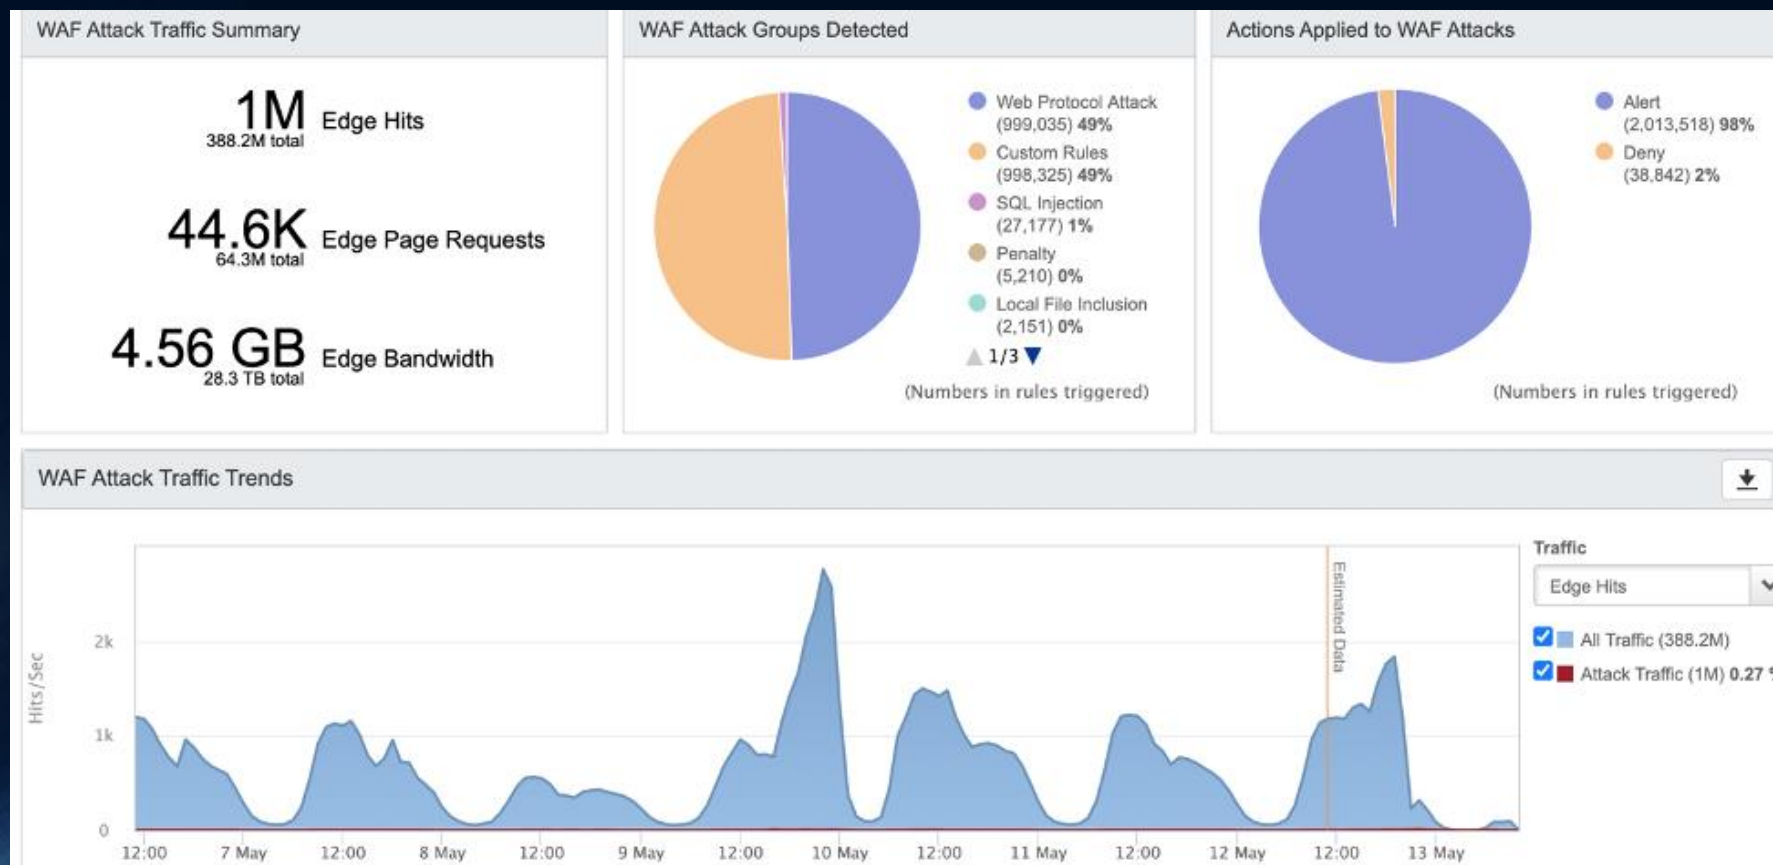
WAF Attack Traffic Summary

1M Edge Hits
388.2M total

44.6K Edge Page Requests
64.3M total

4.56 GB Edge Bandwidth
28.3 TB total

WAF Attack Groups Detected

Web Protocol Attack (999,035) 49%
Custom Rules (998,325) 49%
SQL Injection (27,177) 1%
Penalty (5,210) 0%
Local File Inclusion (2,151) 0%
1/3

(Numbers in rules triggered)

Actions Applied to WAF Attacks

Alert (2,013,518) 98%
Deny (38,842) 2%

(Numbers in rules triggered)

WAF Attack Traffic Trends

Hits/Sec
2k
1k
0
12:00 7 May 12:00 8 May 12:00 9 May 12:00 10 May 12:00 11 May 12:00 12 May 12:00 13 May
Estimated Data

Traffic
Edge Hits
All Traffic (388.2M)
Attack Traffic (1M) 0.27